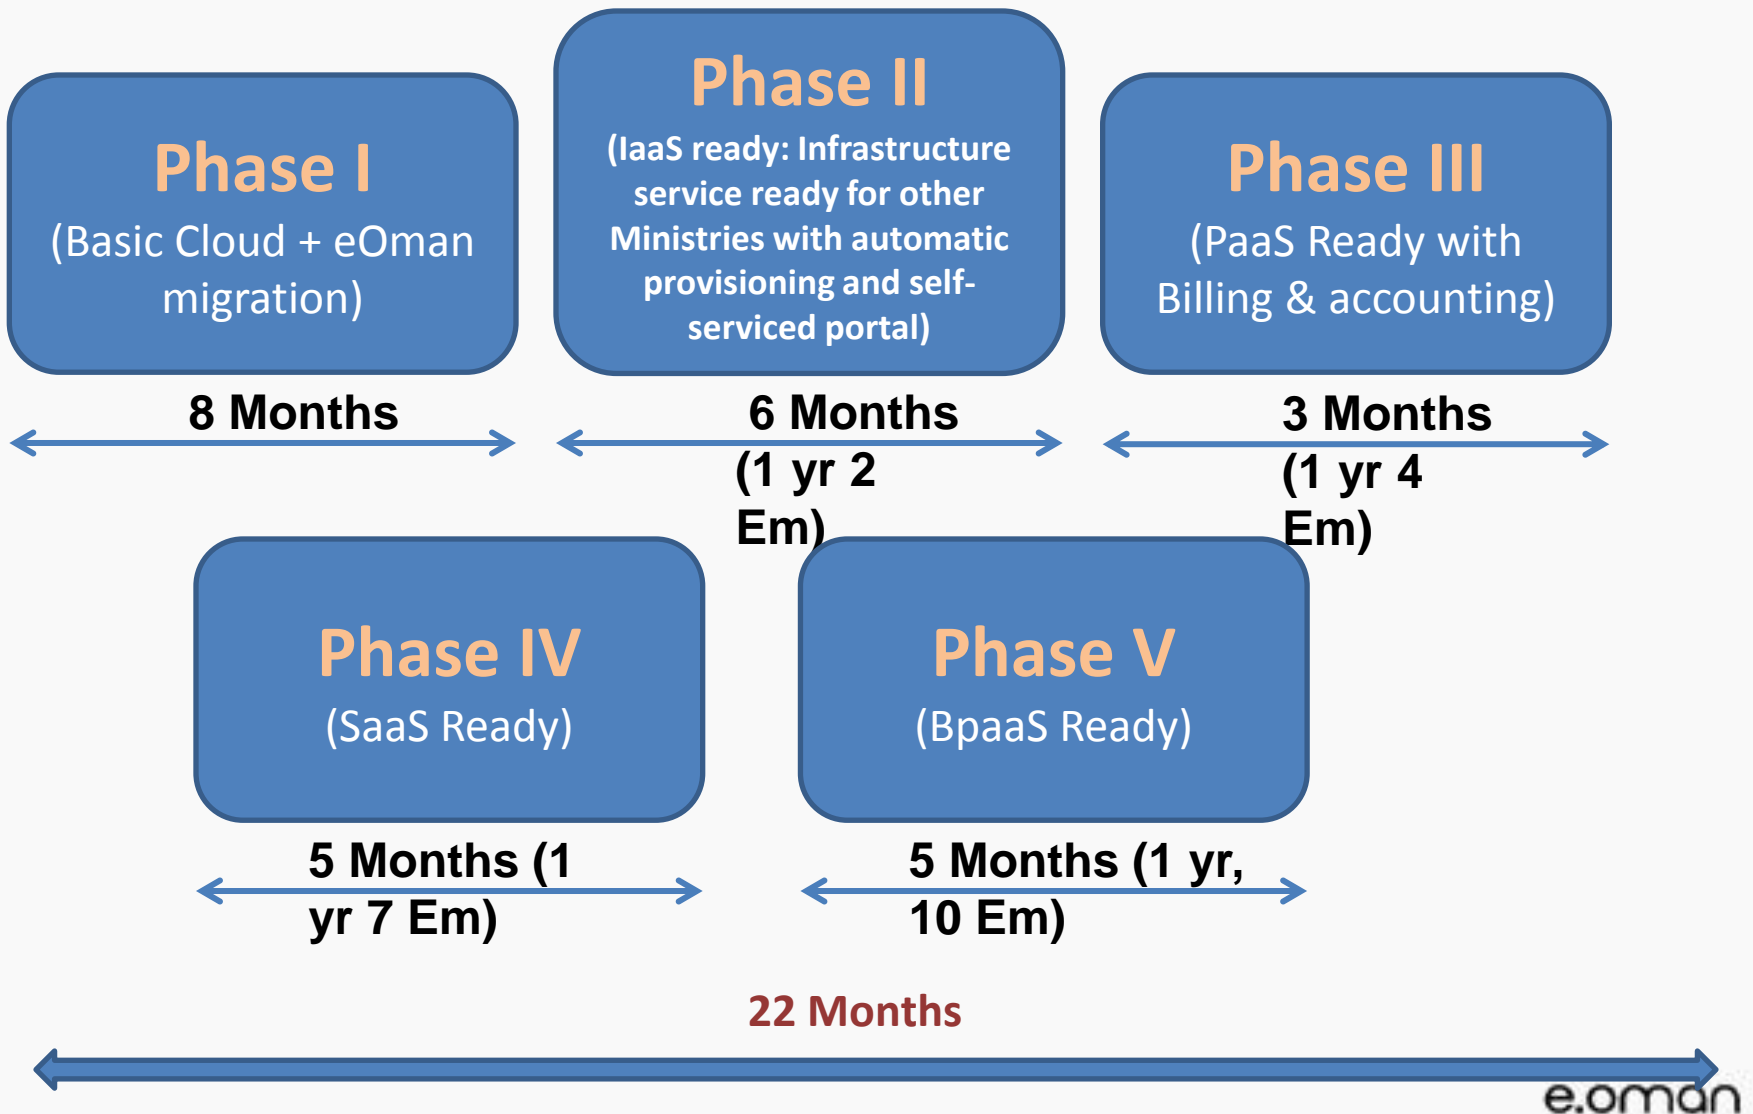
Phase I
(Basic Cloud + eOman migration)

Phase II
(IaaS ready: Infrastructure service ready for other Ministries with automatic provisioning and self-serviced portal)

Phase III
(PaaS Ready with Billing & accounting)

8 Months

6 Months (1 yr 2 Em)

3 Months (1 yr 4 Em)

Phase IV
(SaaS Ready)

Phase V
(BpaaS Ready)

5 Months (1 yr 7 Em)

5 Months (1 yr, 10 Em)

22 Months

e.oman